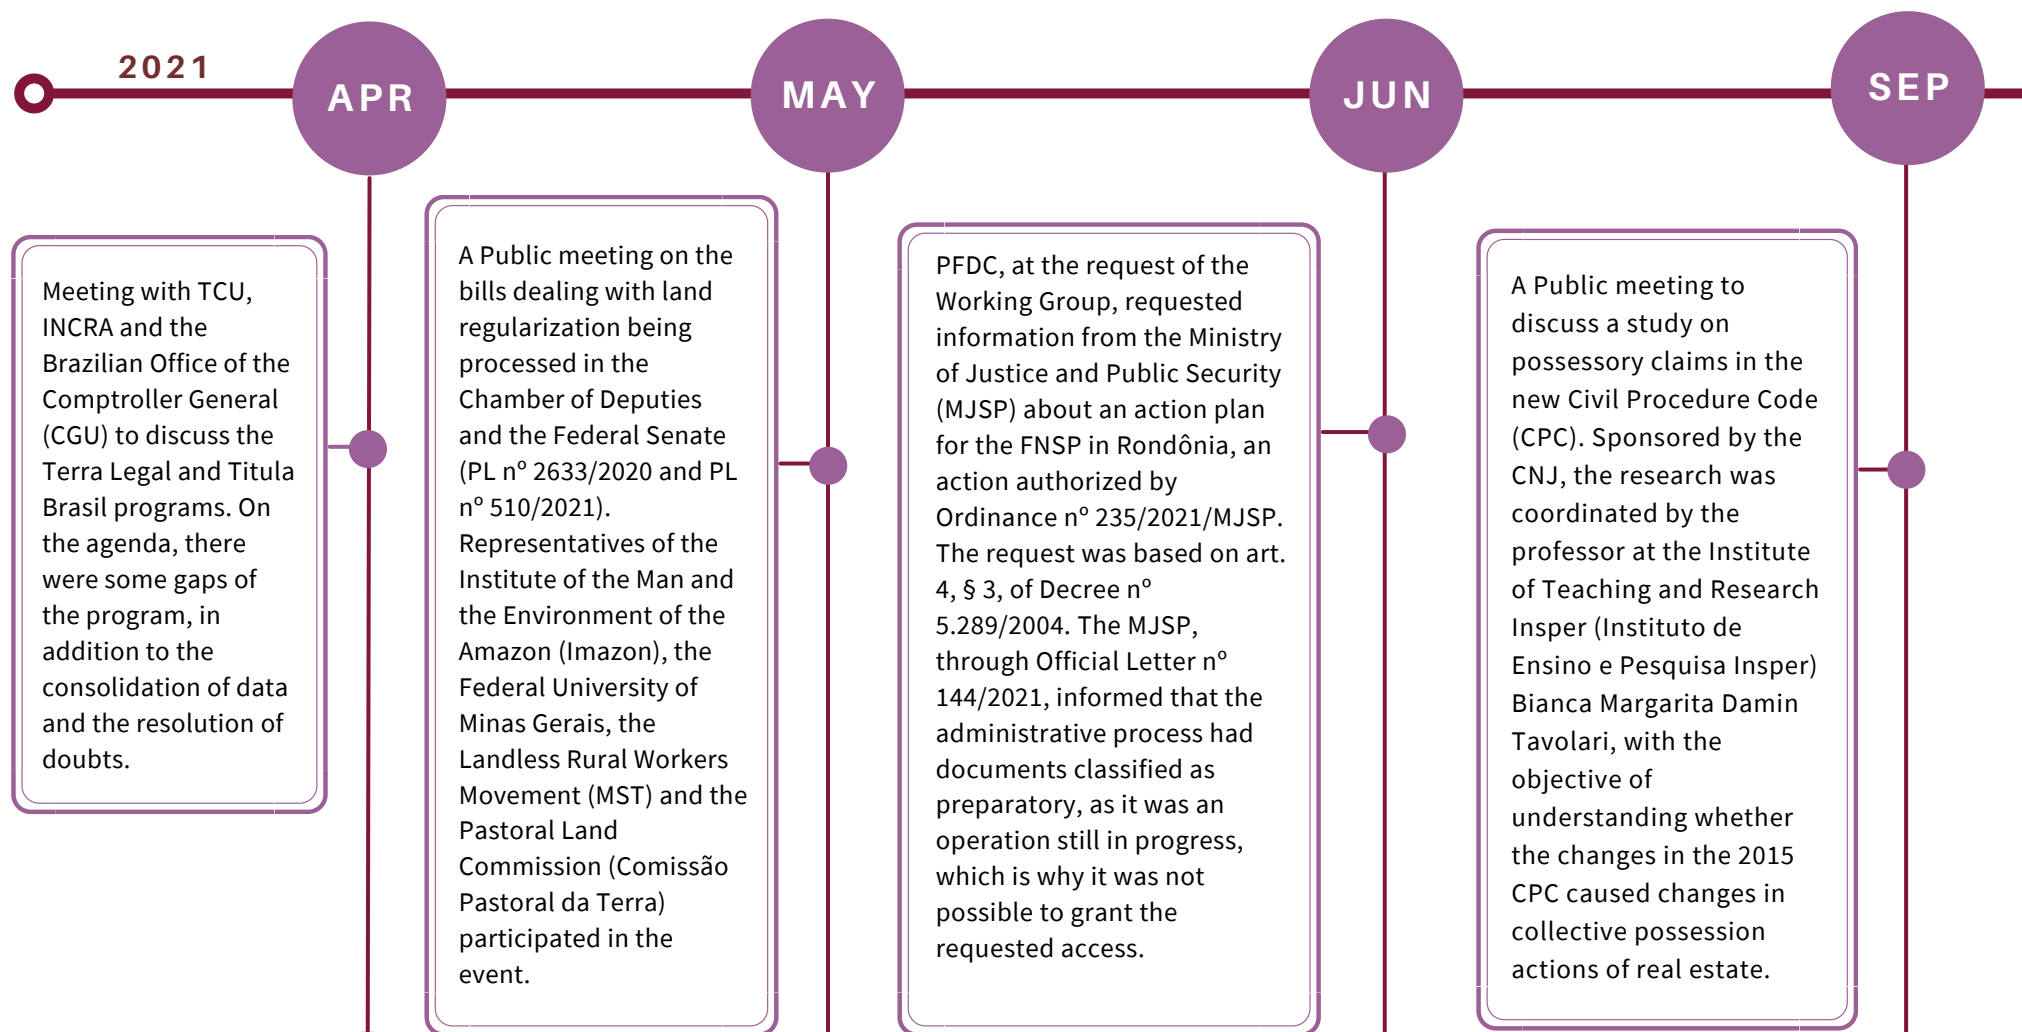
2021

APR

MAY

JUN

SEP

Meeting with TCU, INCRA and the Brazilian Office of the Comptroller General (CGU) to discuss the Terra Legal and Titula Brasil programs. On the agenda, there were some gaps of the program, in addition to the consolidation of data and the resolution of doubts.

A Public meeting on the bills dealing with land regularization being processed in the Chamber of Deputies and the Federal Senate (PL nº 2633/2020 and PL nº 510/2021). Representatives of the Institute of the Man and the Environment of the Amazon (Imazon), the Federal University of Minas Gerais, the Landless Rural Workers Movement (MST) and the Pastoral Land Commission (Comissão Pastoral da Terra) participated in the event.

PFDC, at the request of the Working Group, requested information from the Ministry of Justice and Public Security (MJSP) about an action plan for the FNSP in Rondônia, an action authorized by Ordinance nº 235/2021/MJSP. The request was based on art. 4, § 3, of Decree nº 5.289/2004. The MJSP, through Official Letter nº 144/2021, informed that the administrative process had documents classified as preparatory, as it was an operation still in progress, which is why it was not possible to grant the requested access.

A Public meeting to discuss a study on possessory claims in the new Civil Procedure Code (CPC). Sponsored by the CNJ, the research was coordinated by the professor at the Institute of Teaching and Research Insper (Instituto de Ensino e Pesquisa Insper) Bianca Margarita Damin Tavolari, with the objective of understanding whether the changes in the 2015 CPC caused changes in collective possession actions of real estate.